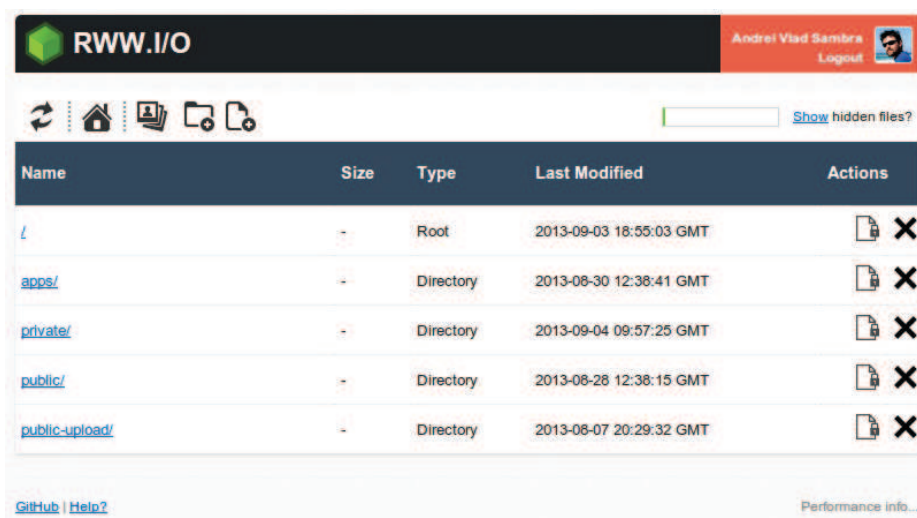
RWW.I/O

Andrei Vlad Sambra
Logout

Show hidden files?

| Name | Size | Type | Last Modified | Actions |
|---|---|---|---|---|
| / | - | Root | 2013-09-03 18:55:03 GMT | |
| apps/ | - | Directory | 2013-08-30 12:38:41 GMT | |
| private/ | - | Directory | 2013-09-04 09:57:25 GMT | |
| public/ | - | Directory | 2013-08-28 12:38:15 GMT | |
| public-upload/ | - | Directory | 2013-08-07 20:29:32 GMT | |

GitHub | Help?

Performance info...